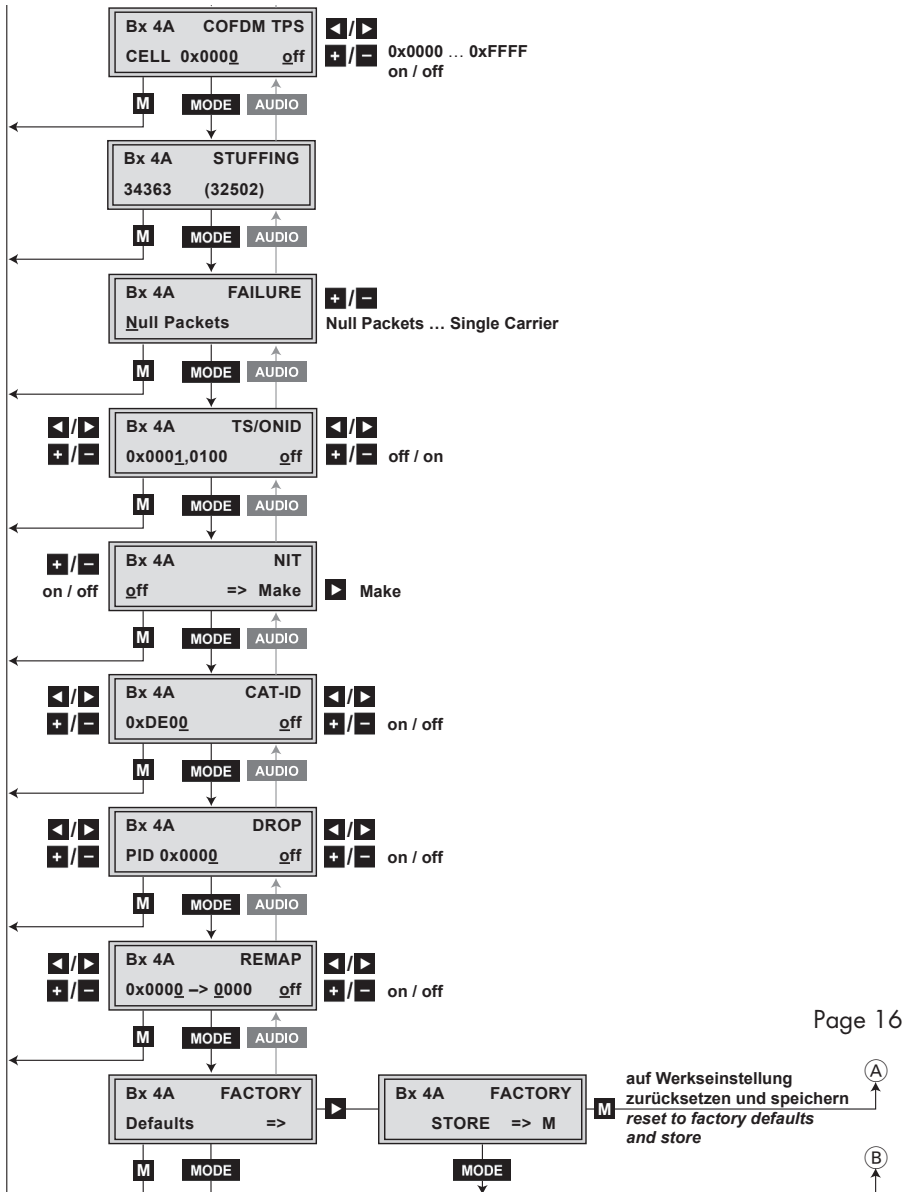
Bx 4A COFDM TPS
CELL 0x0000 off

◀/▶
+/–
0x0000 … 0xFFFF
on / off

M MODE AUDIO

Bx 4A STUFFING
34363 (32502)

M MODE AUDIO

Bx 4A FAILURE
Null Packets

+/–
Null Packets … Single Carrier

M MODE AUDIO

◀/▶
+/–
Bx 4A TS/ONID
0x0001,0100 off
◀/▶
+/– off / on

M MODE AUDIO

+/–
on / off
Bx 4A NIT
off => Make
▶ Make

M MODE AUDIO

◀/▶
+/–
Bx 4A CAT-ID
0xDE00 off
◀/▶
+/– on / off

M MODE AUDIO

◀/▶
+/–
Bx 4A DROP
PID 0x0000 off
◀/▶
+/– on / off

M MODE AUDIO

◀/▶
+/–
Bx 4A REMAP
0x0000 –> 0000 off
◀/▶
+/– on / off

M MODE AUDIO

Page 16

Bx 4A FACTORY
Defaults =>
▶
Bx 4A FACTORY
STORE => M
M
auf Werkseinstellung zurücksetzen und speichern
*reset to factory defaults and store*
A

M MODE
MODE
B